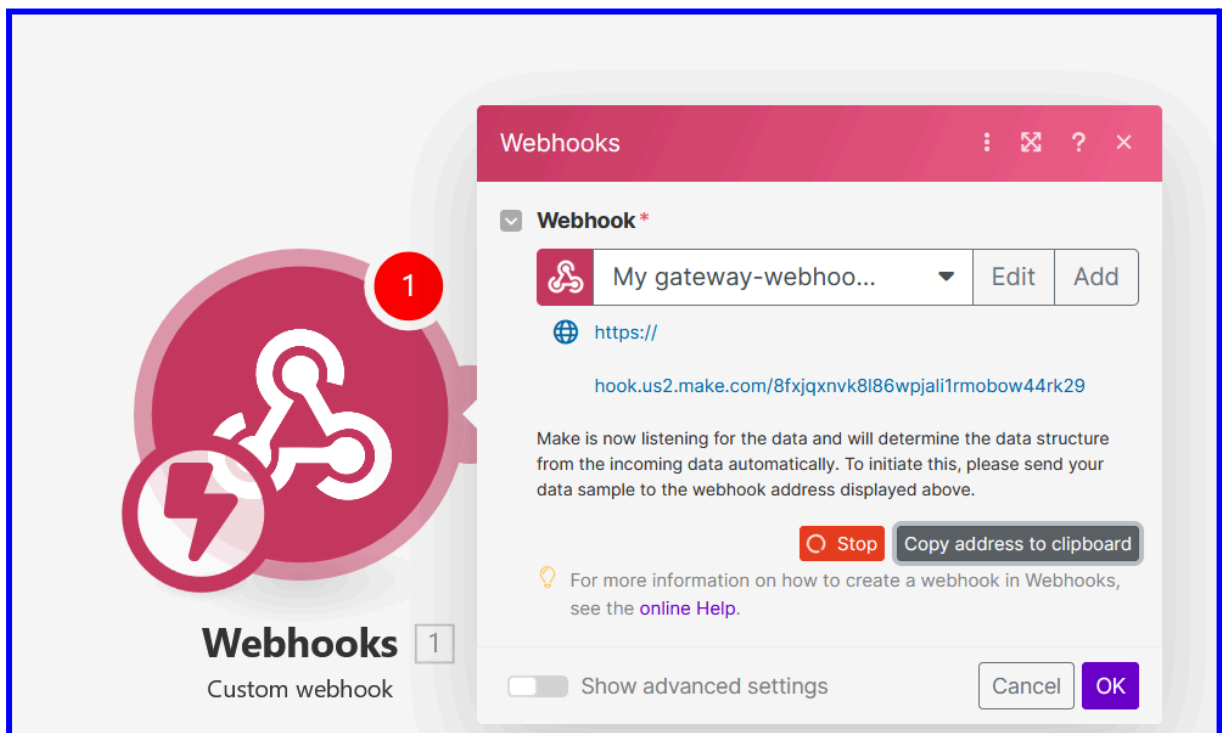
1

Webhooks 1

Custom webhook

Webhooks

Webhook *

My gateway-webhoo... Edit Add

https://

hook.us2.make.com/8fxjqxnvk8l86wpjali1rmobow44rk29

Make is now listening for the data and will determine the data structure from the incoming data automatically. To initiate this, please send your data sample to the webhook address displayed above.

Stop Copy address to clipboard

For more information on how to create a webhook in Webhooks, see the online Help.

Show advanced settings

Cancel OK